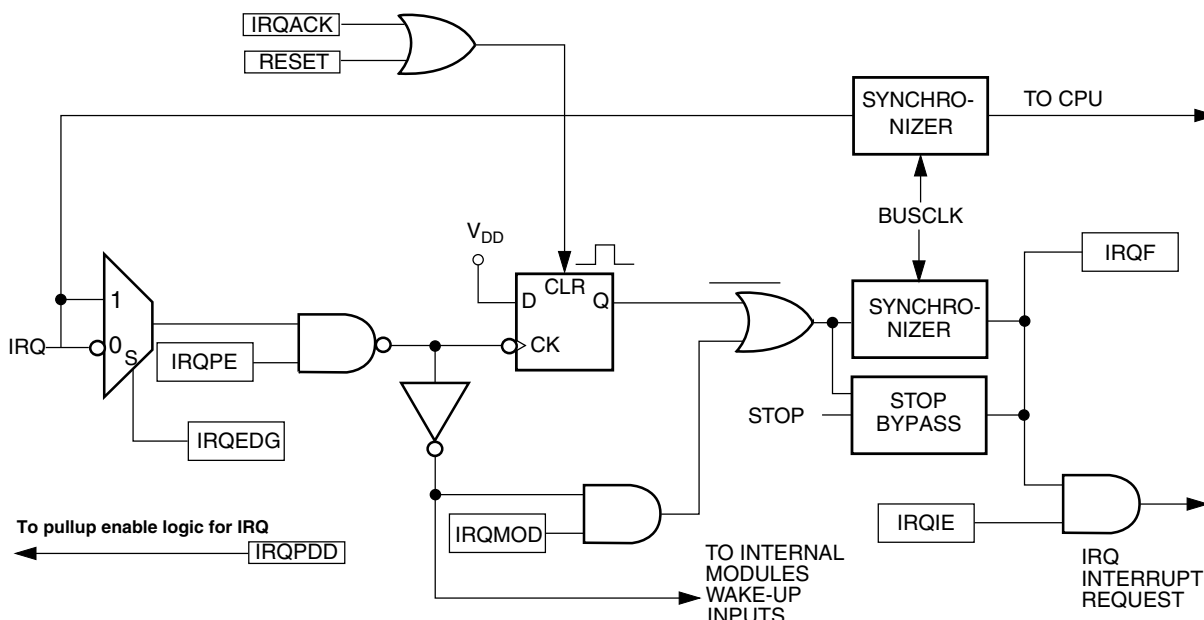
IRQACK
RESET
SYNCHRONIZER
TO CPU
BUSCLK
$V_{DD}$
D CLR Q
CK
IRQF
1
IRQ
0 S
IRQPE
SYNCHRONIZER
STOP
STOP BYPASS
IRQEDG
To pullup enable logic for IRQ
IRQPDD
IRQMOD
IRQIE
TO INTERNAL MODULES WAKE-UP INPUTS
IRQ INTERRUPT REQUEST